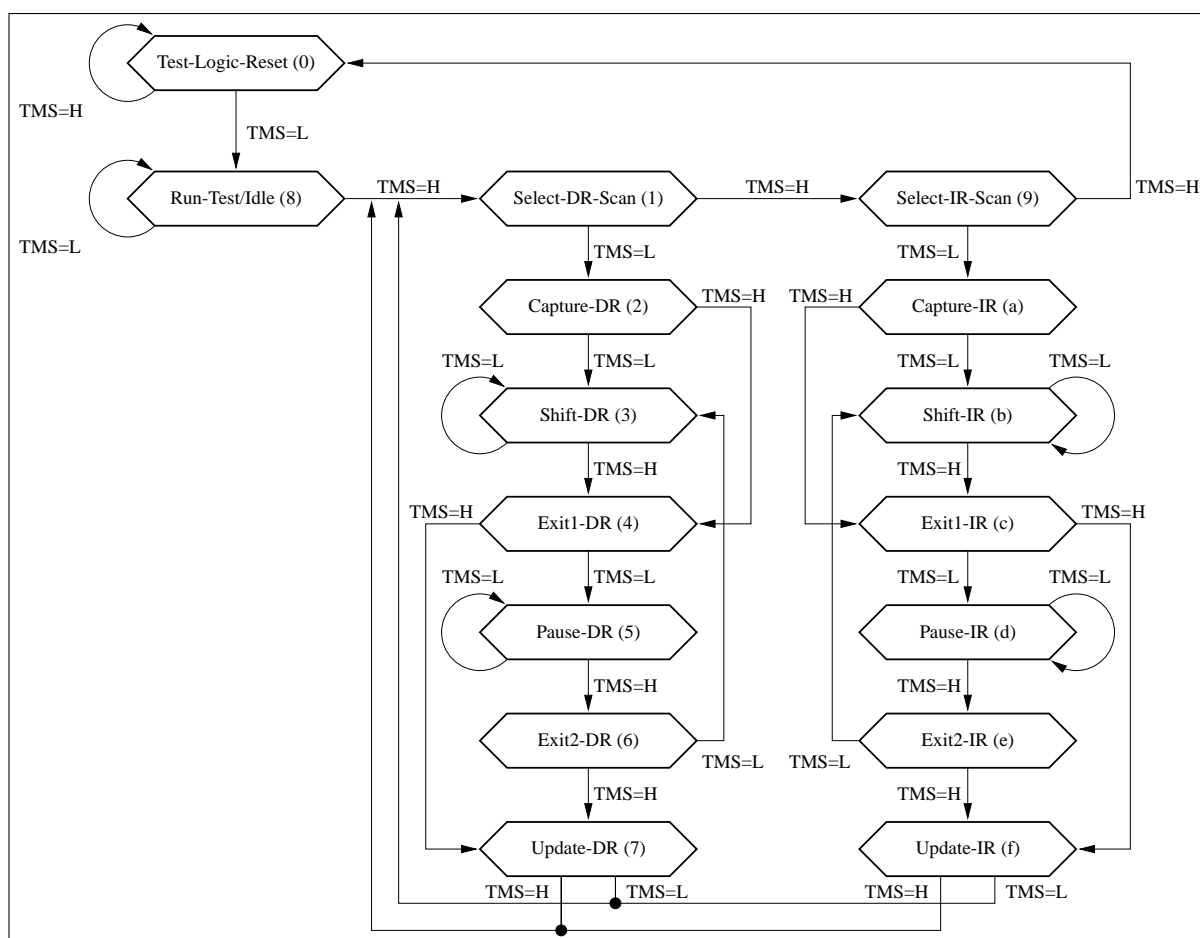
Test-Logic-Reset (0)

TMS=H

TMS=L

Run-Test/Idle (8)

TMS=L

TMS=H

Select-DR-Scan (1)

TMS=H

Select-IR-Scan (9)

TMS=H

TMS=L

TMS=L

Capture-DR (2)

TMS=H

TMS=H

Capture-IR (a)

TMS=L

TMS=L

TMS=L

TMS=L

Shift-DR (3)

Shift-IR (b)

TMS=H

TMS=H

TMS=H

Exit1-DR (4)

Exit1-IR (c)

TMS=H

TMS=L

TMS=L

TMS=L

TMS=L

Pause-DR (5)

Pause-IR (d)

TMS=H

TMS=H

Exit2-DR (6)

Exit2-IR (e)

TMS=L

TMS=L

TMS=H

TMS=H

Update-DR (7)

Update-IR (f)

TMS=H

TMS=L

TMS=H

TMS=L